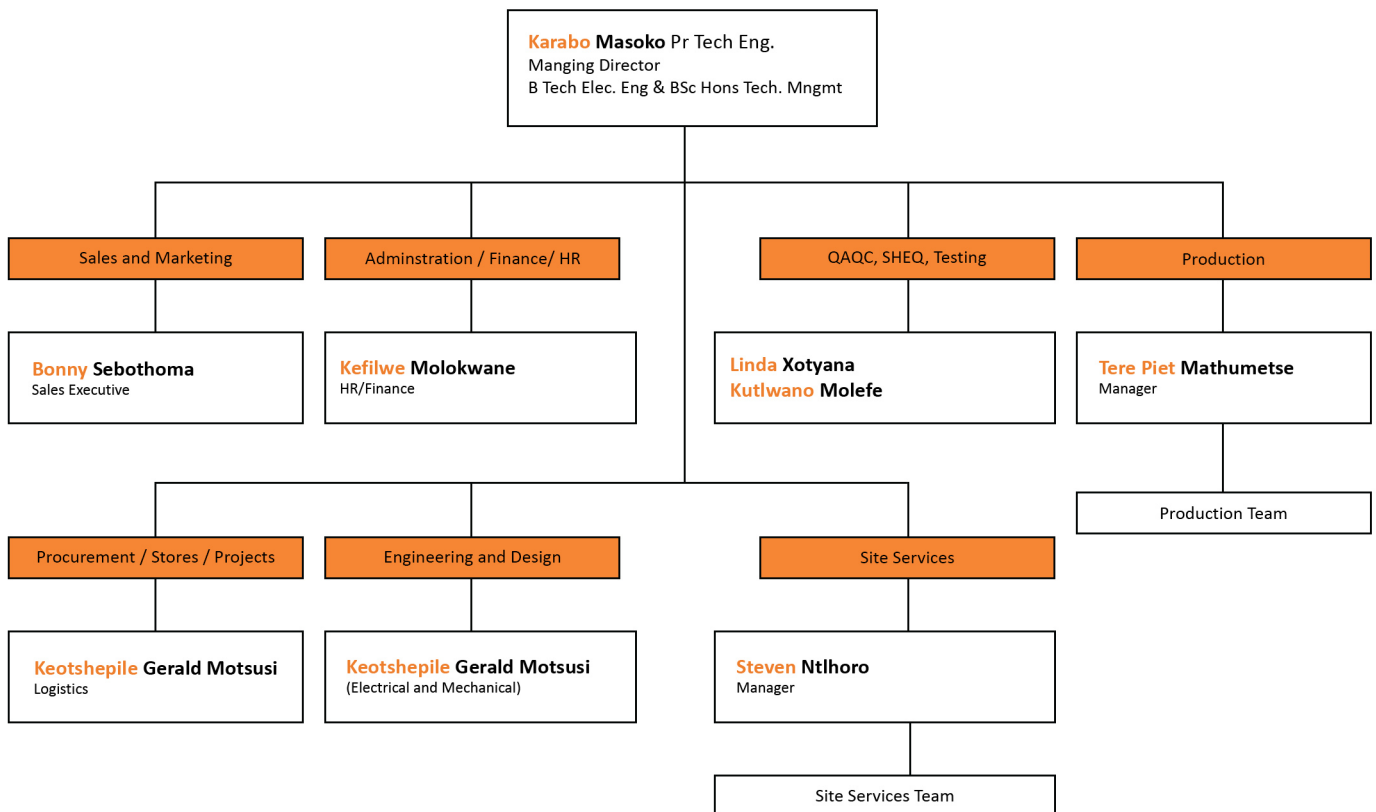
Karabo Masoko Pr Tech Eng.
Manging Director
B Tech Elec. Eng & BSc Hons Tech. Mngmt

Sales and Marketing

Bonny Sebothoma
Sales Executive

Adminstration / Finance/ HR

Kefilwe Molokwane
HR/Finance

QAQC, SHEQ, Testing

Linda Xotyana
Kutlwano Molefe

Production

Tere Piet Mathumetse
Manager

Production Team

Procurement / Stores / Projects

Keotshepile Gerald Motsusi
Logistics

Engineering and Design

Keotshepile Gerald Motsusi
(Electrical and Mechanical)

Site Services

Steven Ntlhoro
Manager

Site Services Team